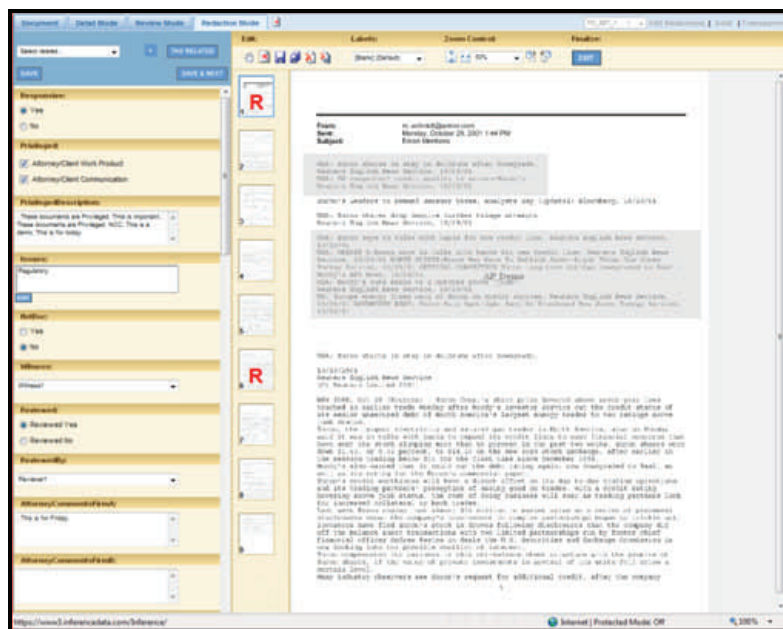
Document | Detail Mode | Review Mode | Redaction Mode

Select review... | TAG RELATED

SAVE | SAVE & NEXT

Responsive:

Yes

No

Privileged:

Attorney/Client Work Product

Attorney/Client Communication

PrivilegedDescription:

These documents are Privileged. This is important. These documents are Privileged. NOC. This is a demo. This is for today.

Issues:

Regulatory

Hotdoc:

Yes

No

Witness:

Witness1

Reviewed:

Reviewed Yes

Reviewed No

ReviewedBy:

Reviewer1

AttorneyCommentsFirmA:

This is for Friday.

AttorneyCommentsFirmB:

Edit | Labels | Zoom Control | Finalize

(Items) (Default) | 50% | EXIT

R

R

From: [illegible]@enron.com
Sent: Monday, October 29, 2001 1:44 PM
Subject: Enron Mentions

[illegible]

https://www3.inferencedata.com/Inference/

Internet | Protected Mode: Off | 100%